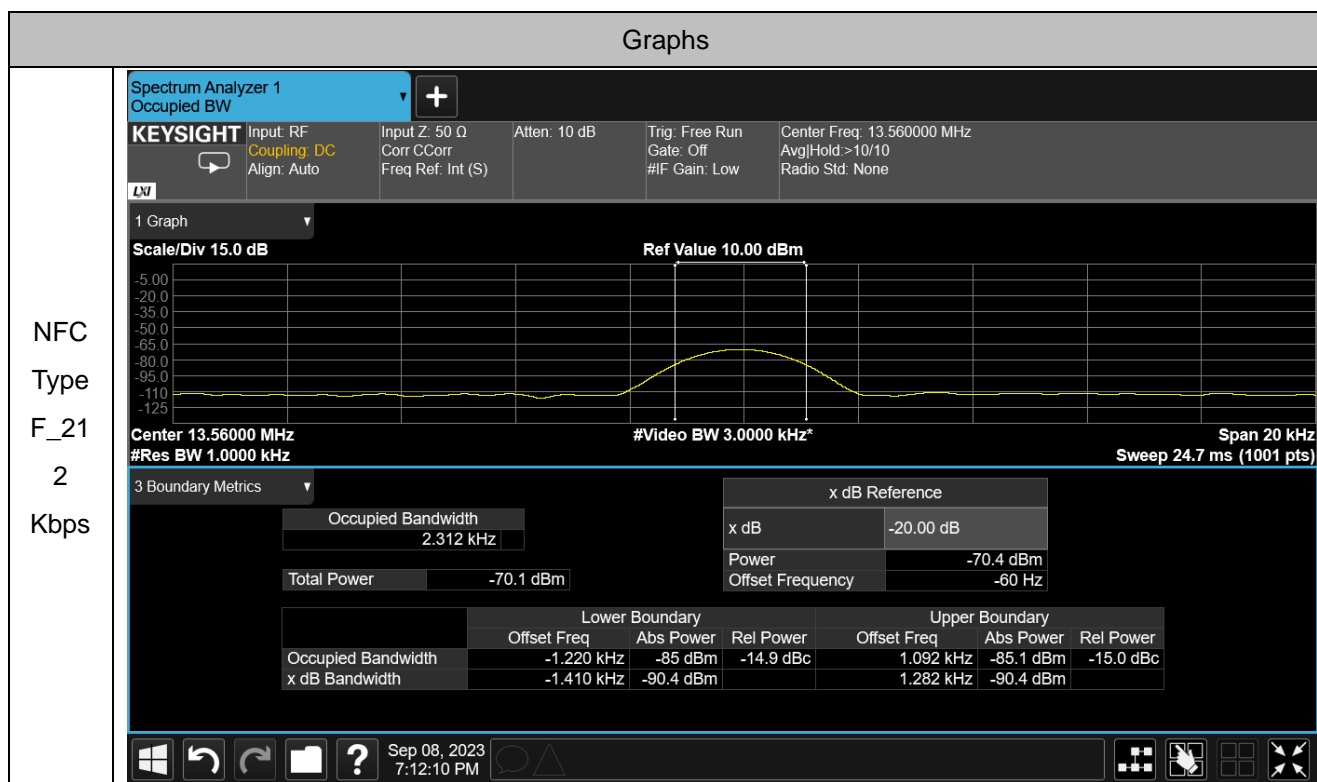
Graphs

NFC Type F_212 Kbps

Spectrum Analyzer 1
Occupied BW

KEYSIGHT
LXI

Input: RF
Coupling: DC
Align: Auto

Input Z: 50 Ω
Corr CCorr
Freq Ref: Int (S)

Atten: 10 dB

Trig: Free Run
Gate: Off
#IF Gain: Low

Center Freq: 13.560000 MHz
Avg|Hold:>10/10
Radio Std: None

1 Graph

Scale/Div 15.0 dB

Ref Value 10.00 dBm

-5.00
-20.0
-35.0
-50.0
-65.0
-80.0
-95.0
-110
-125

Center 13.56000 MHz
#Res BW 1.0000 kHz

#Video BW 3.0000 kHz*

Span 20 kHz
Sweep 24.7 ms (1001 pts)

3 Boundary Metrics

| Occupied Bandwidth |
|---|
| 2.312 kHz |

| Total Power | -70.1 dBm |
|---|---|

| x dB Reference | |
|---|---|
| x dB | -20.00 dB |
| Power | -70.4 dBm |
| Offset Frequency | -60 Hz |

| | Lower Boundary | | | Upper Boundary | | |
|---|---|---|---|---|---|---|
| | Offset Freq | Abs Power | Rel Power | Offset Freq | Abs Power | Rel Power |
| Occupied Bandwidth | -1.220 kHz | -85 dBm | -14.9 dBc | 1.092 kHz | -85.1 dBm | -15.0 dBc |
| x dB Bandwidth | -1.410 kHz | -90.4 dBm | | 1.282 kHz | -90.4 dBm | |

Sep 08, 2023
7:12:10 PM